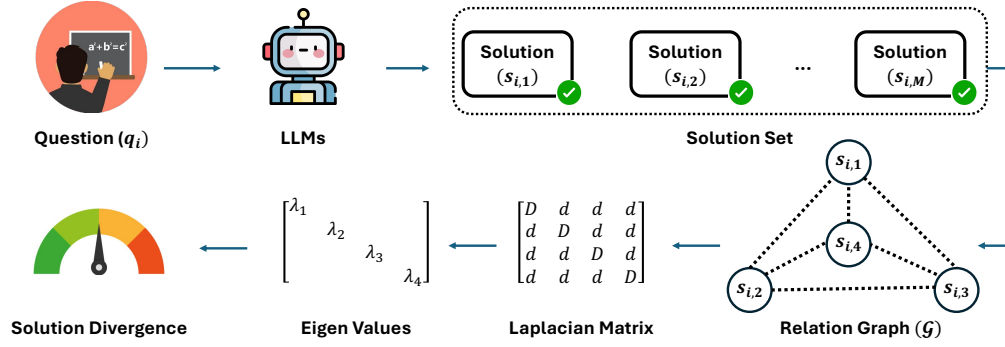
a²+b²=c²

Question ($q_i$)

LLMs

Solution ($s_{i,1}$)

Solution ($s_{i,2}$)

...

Solution ($s_{i,M}$)

Solution Set

$s_{i,1}$

$s_{i,4}$

$s_{i,2}$

$s_{i,3}$

Relation Graph ($\mathcal{G}$)

$\begin{bmatrix} D & d & d & d \\ d & D & d & d \\ d & d & D & d \\ d & d & d & D \end{bmatrix}$

Laplacian Matrix

$\begin{bmatrix} \lambda_1 & & & \\ & \lambda_2 & & \\ & & \lambda_3 & \\ & & & \lambda_4 \end{bmatrix}$

Eigen Values

Solution Divergence